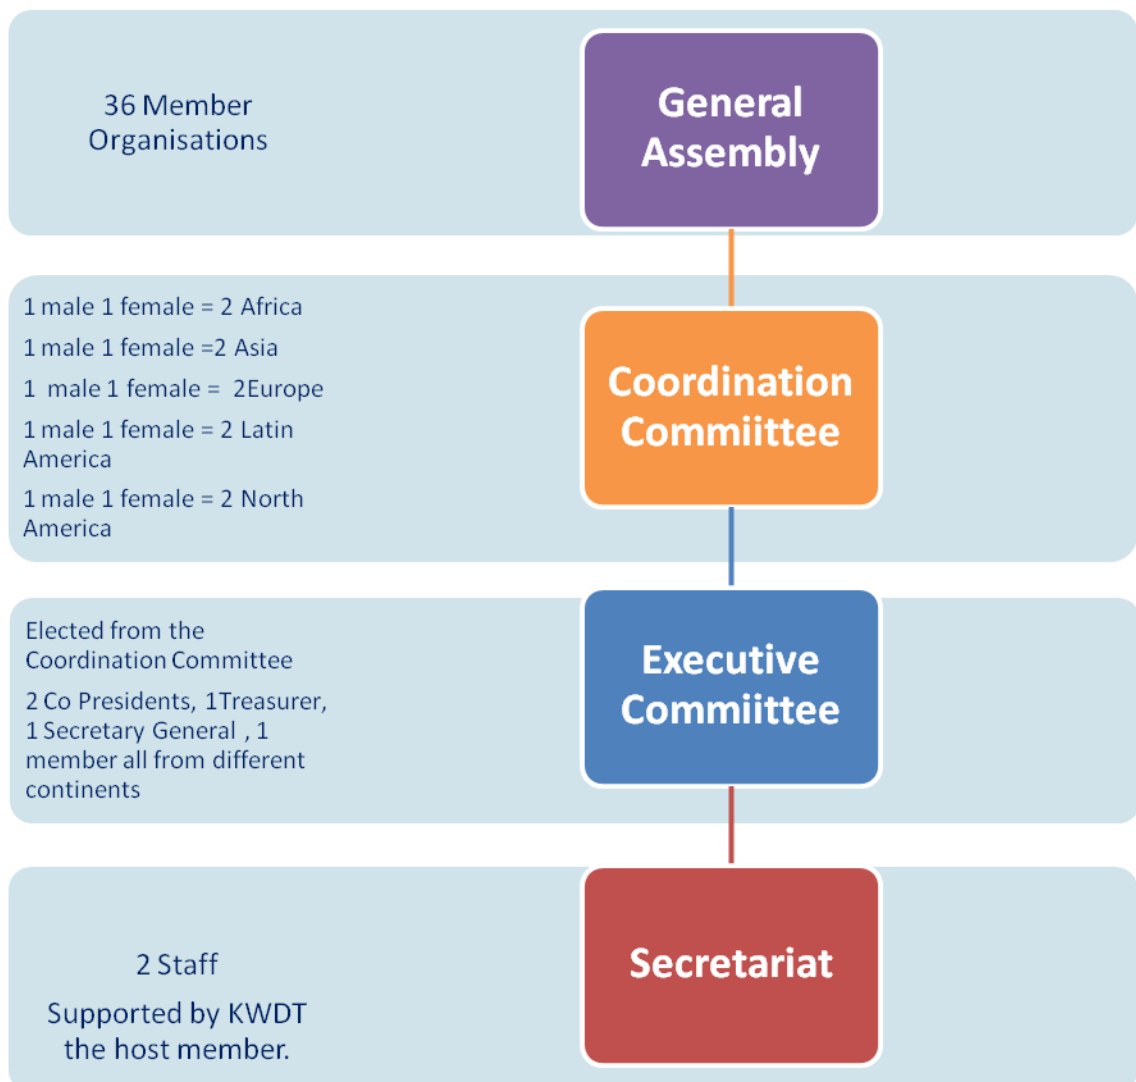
36 Member Organisations

General Assembly

1 male 1 female = 2 Africa

1 male 1 female =2 Asia

1 male 1 female = 2Europe

1 male 1 female = 2 Latin America

1 male 1 female = 2 North America

Coordination Commiittee

Elected from the Coordination Committee

2 Co Presidents, 1Treasurer, 1 Secretary General , 1 member all from different continents

Executive Commiittee

2 Staff

Supported by KWDT the host member.

Secretariat